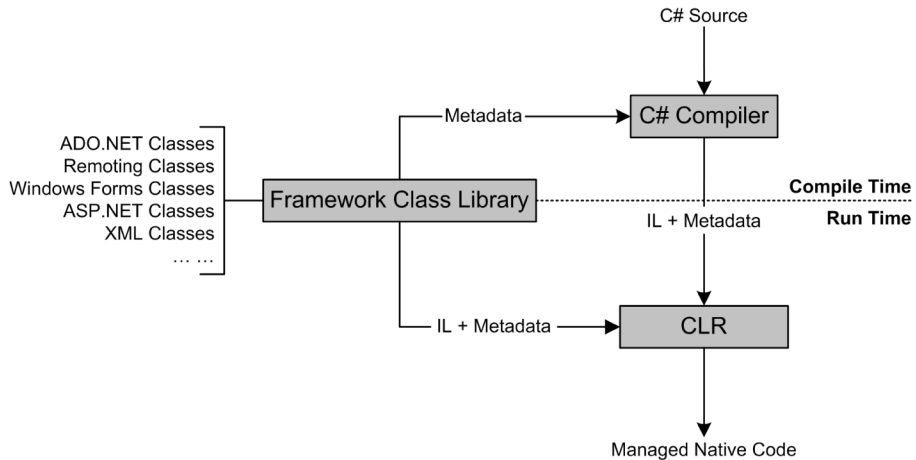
C# Source

Metadata

C# Compiler

ADO.NET Classes
Remoting Classes
Windows Forms Classes
ASP.NET Classes
XML Classes
… …

Framework Class Library

Compile Time

Run Time

IL + Metadata

IL + Metadata

CLR

Managed Native Code